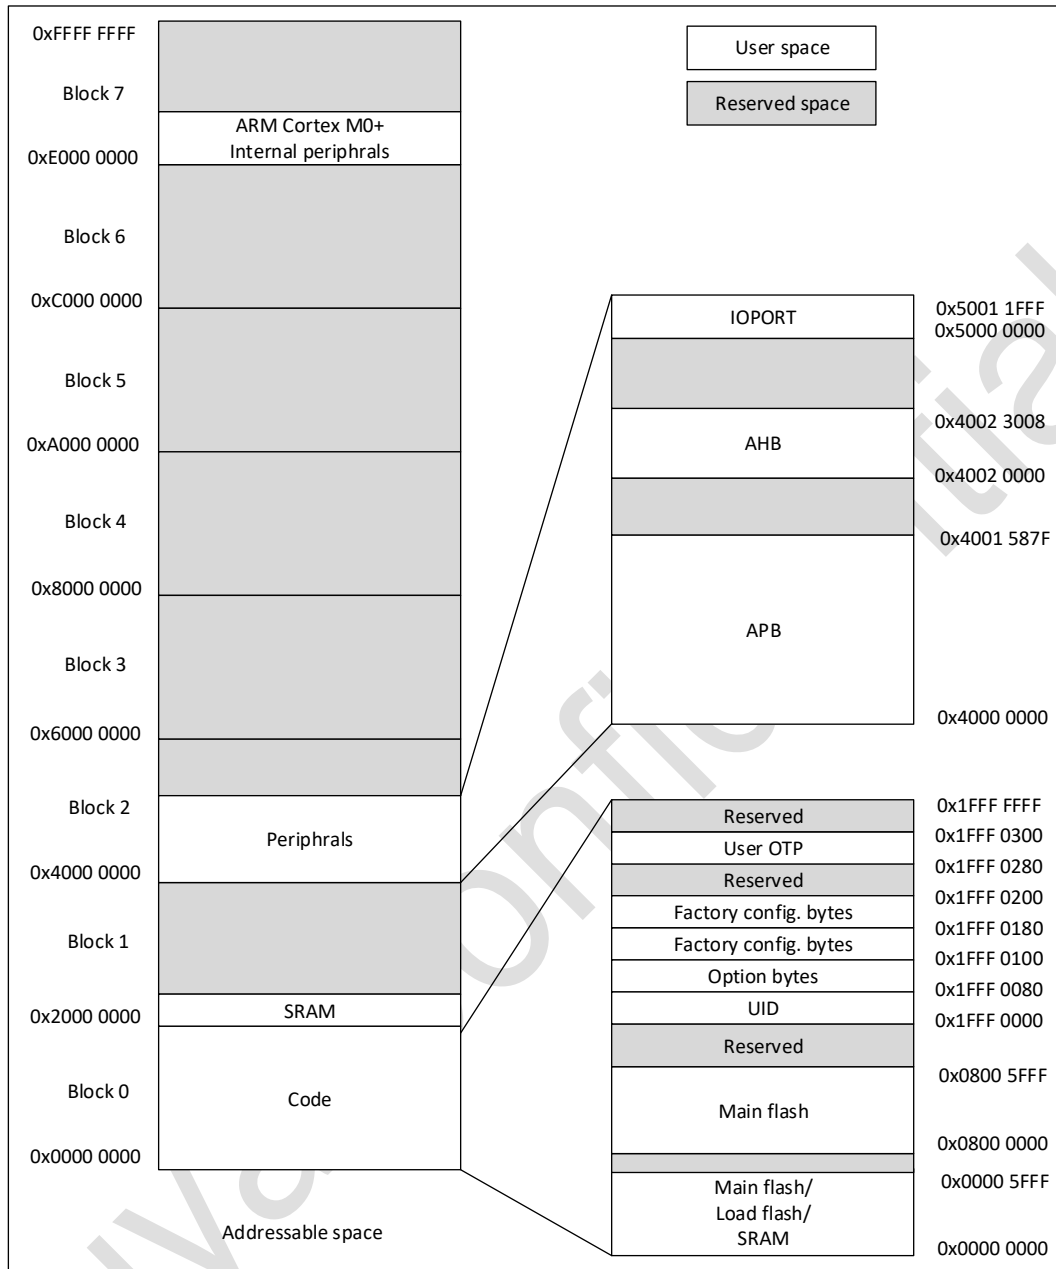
0xFFFF FFFF

Block 7

ARM Cortex M0+ Internal periphrals

0xE000 0000

Block 6

0xC000 0000

Block 5

0xA000 0000

Block 4

0x8000 0000

Block 3

0x6000 0000

Block 2

Periphrals

0x4000 0000

Block 1

SRAM

0x2000 0000

Block 0

Code

0x0000 0000

Addressable space

User space

Reserved space

IOPORT

0x5001 1FFF
0x5000 0000

0x4002 3008

AHB

0x4002 0000

0x4001 587F

APB

0x4000 0000

Reserved

0x1FFF FFFF

User OTP

0x1FFF 0300

Reserved

0x1FFF 0280

Factory config. bytes

0x1FFF 0200

Factory config. bytes

0x1FFF 0180

Option bytes

0x1FFF 0100

UID

0x1FFF 0080

0x1FFF 0000

Reserved

0x0800 5FFF

Main flash

0x0800 0000

0x0000 5FFF

Main flash/ Load flash/ SRAM

0x0000 0000